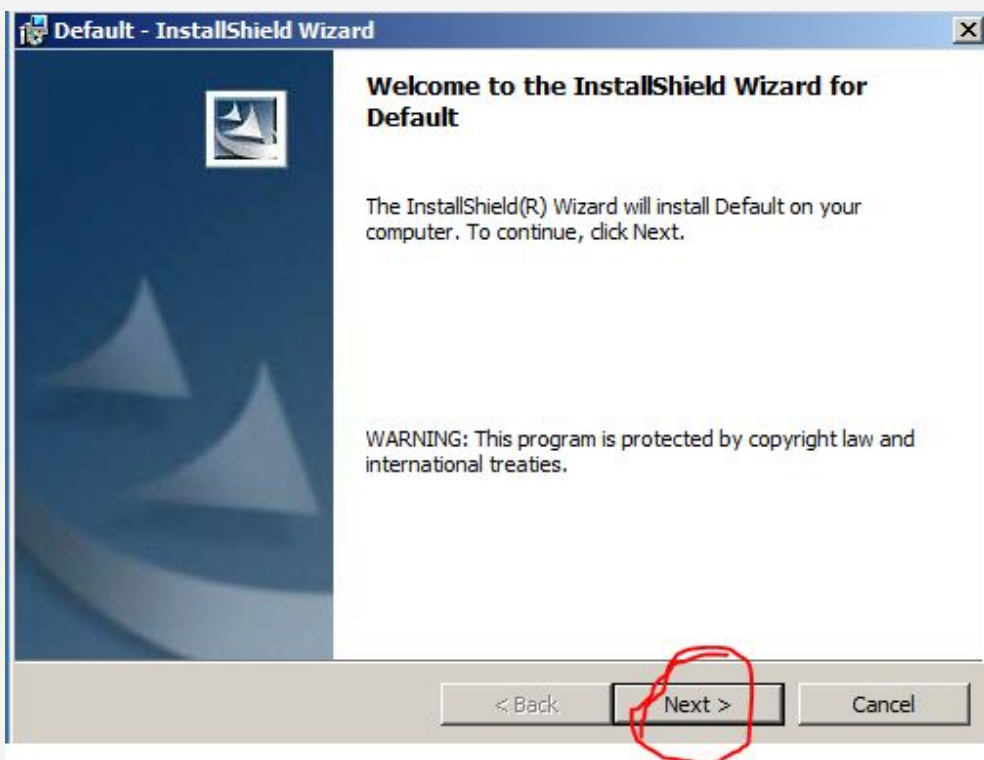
Default - InstallShield Wizard

Welcome to the InstallShield Wizard for Default

The InstallShield(R) Wizard will install Default on your computer. To continue, click Next.

WARNING: This program is protected by copyright law and international treaties.

< Back
Next >
Cancel